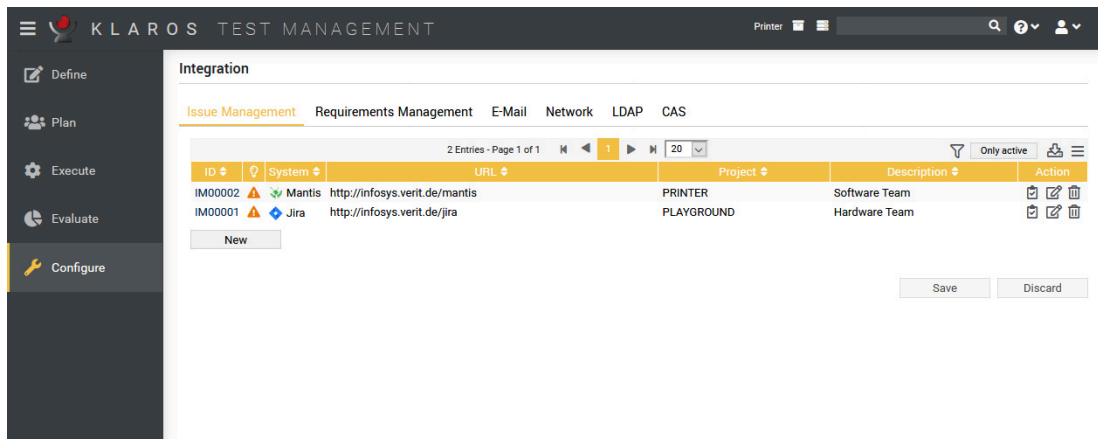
KLAROS TEST MANAGEMENT

Printer

Define

Plan

Execute

Evaluate

Configure

Integration

Issue Management Requirements Management E-Mail Network LDAP CAS

2 Entries - Page 1 of 1 1 20

Only active

| ID | | System | URL | Project | Description | Action |
|---|---|---|---|---|---|---|
| IM00002 | | Mantis | http://infosys.verit.de/mantis | PRINTER | Software Team | |
| IM00001 | | Jira | http://infosys.verit.de/jira | PLAYGROUND | Hardware Team | |

New

Save Discard